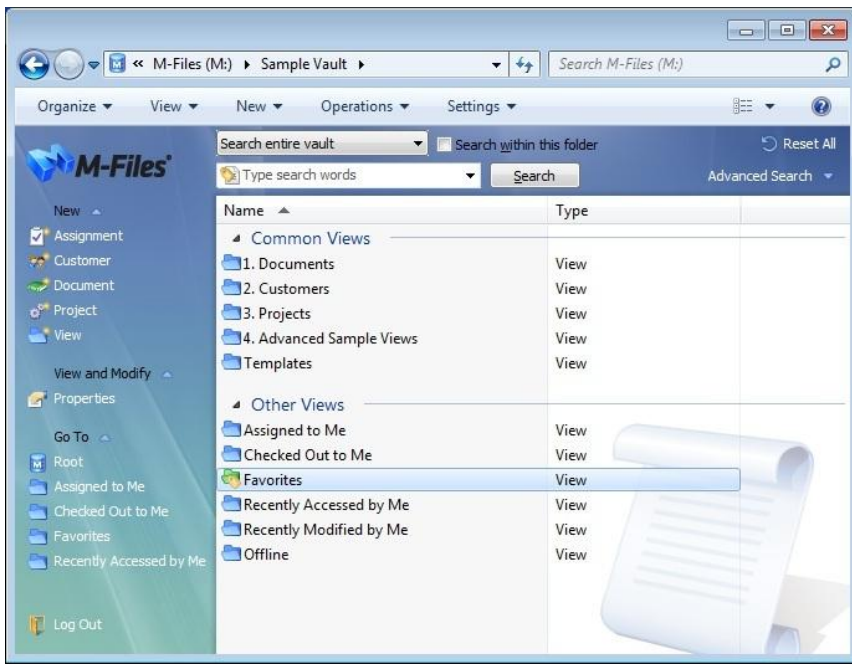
« M-Files (M:) ▸ Sample Vault ▸

Search M-Files (M:)

Organize ▾ View ▾ New ▾ Operations ▾ Settings ▾

M-Files

Search entire vault

Search within this folder

Reset All

Type search words

Search

Advanced Search ▾

New

Assignment

Customer

Document

Project

View

View and Modify

Properties

Go To

Root

Assigned to Me

Checked Out to Me

Favorites

Recently Accessed by Me

Log Out

| Name | Type |
|---|---|
| Common Views | |
| 1. Documents | View |
| 2. Customers | View |
| 3. Projects | View |
| 4. Advanced Sample Views | View |
| Templates | View |
| Other Views | |
| Assigned to Me | View |
| Checked Out to Me | View |
| Favorites | View |
| Recently Accessed by Me | View |
| Recently Modified by Me | View |
| Offline | View |